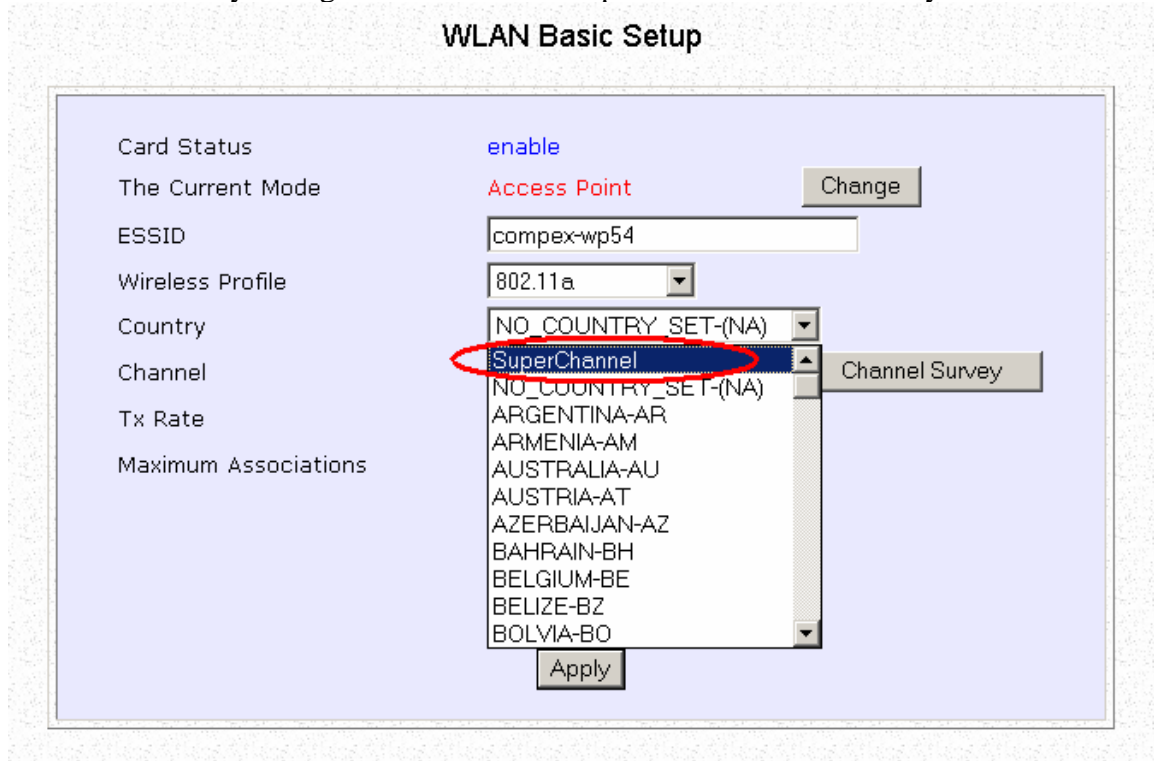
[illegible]

WLAN Basic Setup

Card Status enable

The Current Mode Access Point Change

ESSID compex-wp54

Wireless Profile 802.11a

Country NO_COUNTRY_SET-(NA)

Channel

Tx Rate

Maximum Associations

SuperChannel
NO_COUNTRY_SET-(NA)
ARGENTINA-AR
ARMENIA-AM
AUSTRALIA-AU
AUSTRIA-AT
AZERBAIJAN-AZ
BAHRAIN-BH
BELGIUM-BE
BELIZE-BZ
BOLVIA-BO

Channel Survey

Apply